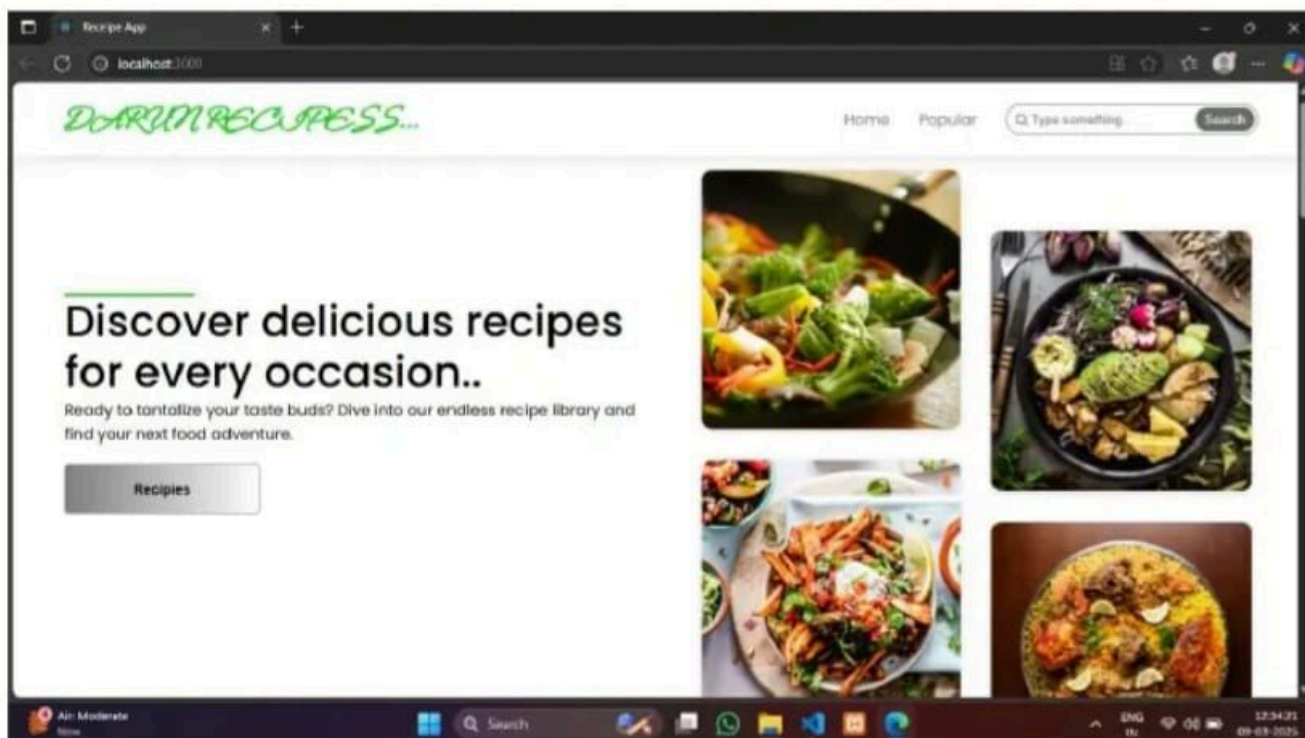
Recipe App

localhost:3000

DARUN RECIPESS...

Home Popular Type something Search

Discover delicious recipes for every occasion..

Ready to tantalize your taste buds? Dive into our endless recipe library and find your next food adventure.

Recipies

Air: Moderate
Now

Search

ENG
IN

12:34:21
09-03-2025